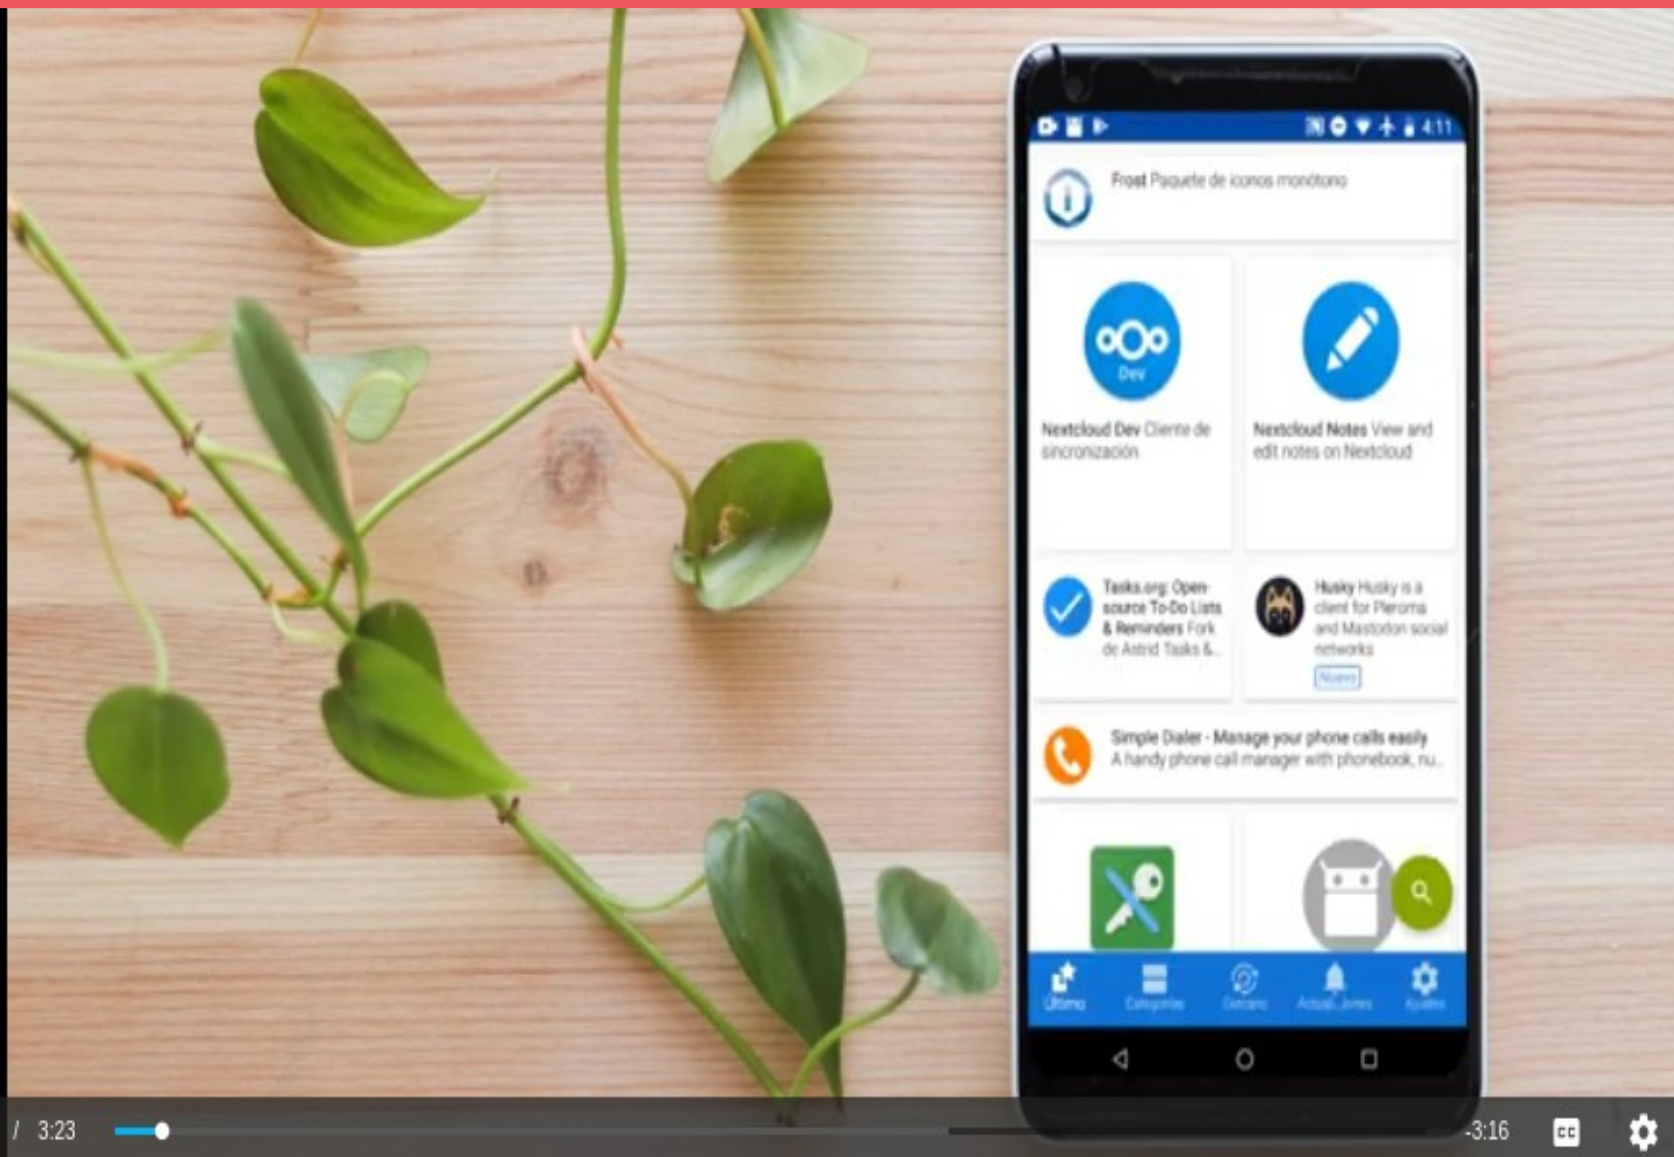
4:11

Frost Paquete de iconos monótono

Dev

Nextcloud Dev Cliente de sincronización

Nextcloud Notes View and edit notes on Nextcloud

Tasks.org: Open-source To-Do Lists & Reminders Fork de Astrid Tasks &...

Husky Husky is a client for Pleroma and Mastodon social networks

Nuevo

Simple Dialer - Manage your phone calls easily A handy phone call manager with phonebook, nu...

Último Categorías Cercano Actualizaciones Ajustes

/ 3:23 -3:16 CC